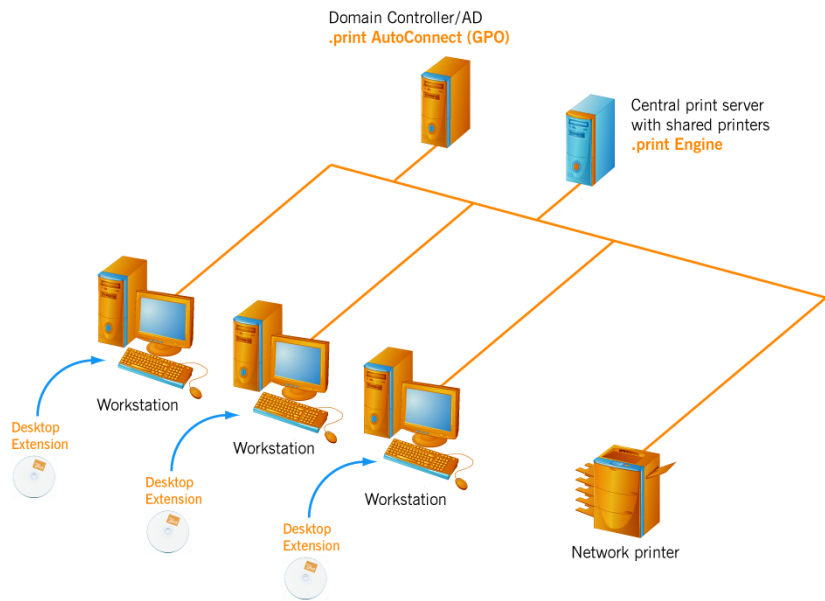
Domain Controller/AD
.print AutoConnect (GPO)

Central print server with shared printers
.print Engine

Workstation

Desktop Extension

Workstation

Desktop Extension

Workstation

Desktop Extension

Network printer